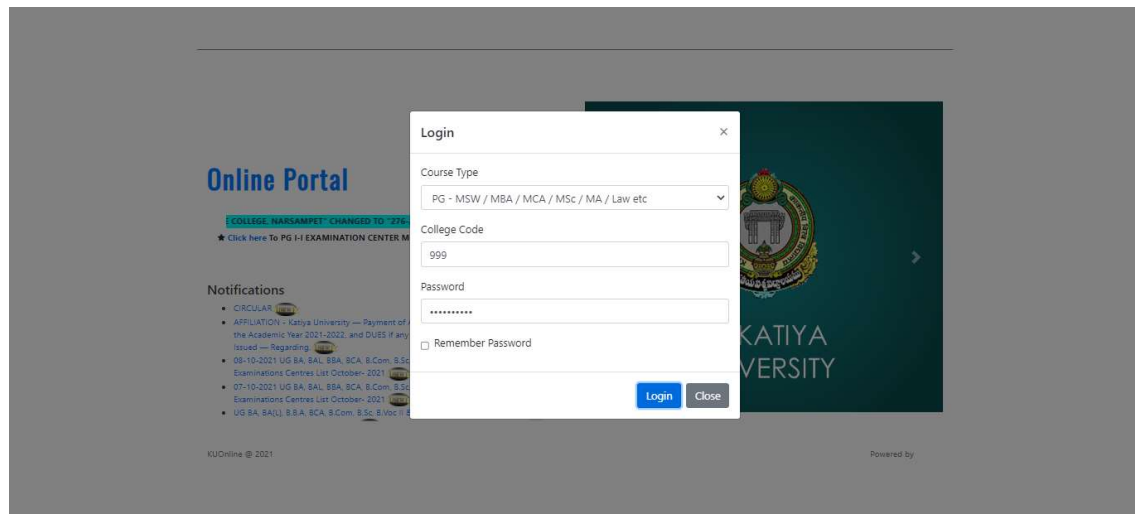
Online Portal

E COLLEGE, NARSAMPET" CHANGED TO "276-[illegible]

★ Click here To PG I-I EXAMINATION CENTER M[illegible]

Notifications

• CIRCULAR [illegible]
• AFFILIATION - Katiya University — Payment of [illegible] the Academic Year 2021-2022, and DUES if any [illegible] Issued — Regarding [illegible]
• 08-10-2021 UG BA, BAL, BBA, BCA, B.Com, B.Sc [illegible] Examinations Centres List October- 2021 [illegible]
• 07-10-2021 UG BA, BAL, BBA, BCA, B.Com, B.Sc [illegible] Examinations Centres List October- 2021 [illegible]
• UG BA, BA(L), B.B.A, BCA, B.Com, B.Sc, B.Voc II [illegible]

Login ×

Course Type

PG - MSW / MBA / MCA / MSc / MA / Law etc

College Code

999

Password

••••••••••

Remember Password

Login Close

KATIYA
VERSITY

KUOnline @ 2021

Powered by